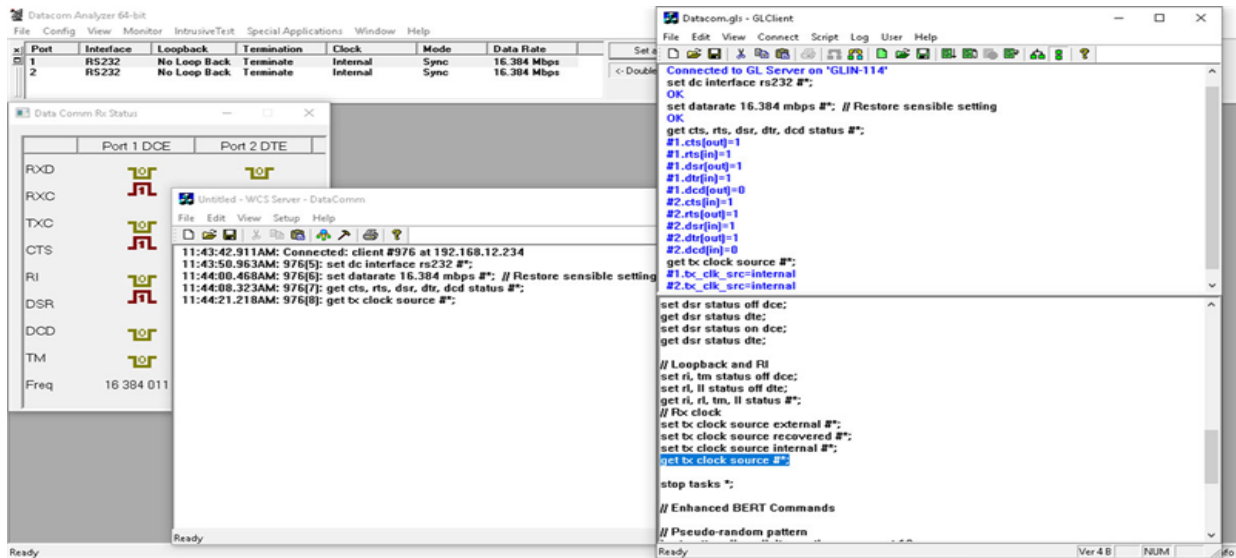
Datacom Analyzer 64-bit
File Config View Monitor IntrusiveTest Special Applications Window Help

| Port | Interface | Loopback | Termination | Clock | Mode | Data Rate |
|---|---|---|---|---|---|---|
| 1 | RS232 | No Loop Back | Terminate | Internal | Sync | 16.384 Mbps |
| 2 | RS232 | No Loop Back | Terminate | Internal | Sync | 16.384 Mbps |

Set a
<- Double

Data Comm Rx Status

| | Port 1 DCE | Port 2 DTE |
|---|---|---|
| RXD | | |
| RXC | | |
| TXC | | |
| CTS | | |
| RI | | |
| DSR | | |
| DCD | | |
| TM | | |
| Freq | 16 384 011 | |

Untitled - WCS Server - DataComm
File Edit View Setup Help
11:43:42.911AM: Connected: client #976 at 192.168.12.234
11:43:50.963AM: 976[5]: set dc interface rs232 #*;
11:44:00.468AM: 976[6]: set datarate 16.384 mbps #*; // Restore sensible setting
11:44:08.323AM: 976[7]: get cts, rts, dsr, dtr, dcd status #*;
11:44:21.218AM: 976[8]: get tx clock source #*;
Ready

Datacom.gls - GLClient
File Edit View Connect Script Log User Help
Connected to GL Server on 'GLIN-114'
set dc interface rs232 #*;
OK
set datarate 16.384 mbps #*; // Restore sensible setting
OK
get cts, rts, dsr, dtr, dcd status #*;
#1.cts[out]=1
#1.rts[in]=1
#1.dsr[out]=1
#1.dtr[in]=1
#1.dcd[out]=0
#2.cts[in]=1
#2.rts[out]=1
#2.dsr[in]=1
#2.dtr[out]=1
#2.dcd[in]=0
get tx clock source #*;
#1.tx_clk_src=internal
#2.tx_clk_src=internal

set dsr status off dce;
get dsr status dte;
set dsr status on dce;
get dsr status dte;

// Loopback and RI
set ri, tm status off dce;
set rl, ll status off dte;
get ri, rl, tm, ll status #*;
// Rx clock
set tx clock source external #*;
set tx clock source recovered #*;
set tx clock source internal #*;
get tx clock source #*;

stop tasks *;

// Enhanced BERT Commands

// Pseudo-random pattern
Ready
Ver 4 B NUM
Ready